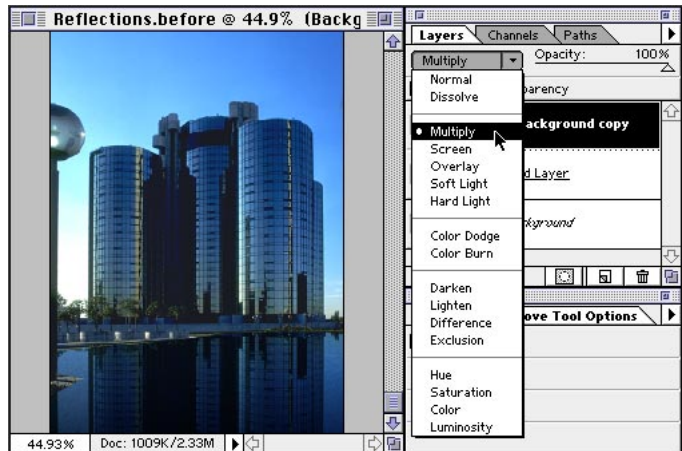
Reflections.before @ 44.9% (Backg

44.93%
Doc: 1009K/2.33M

Layers
Channels
Paths
Multiply
Opacity:
100%
parency
ackground copy
d Layer
kground
ove Tool Options

Normal
Dissolve
• Multiply
Screen
Overlay
Soft Light
Hard Light
Color Dodge
Color Burn
Darken
Lighten
Difference
Exclusion
Hue
Saturation
Color
Luminosity